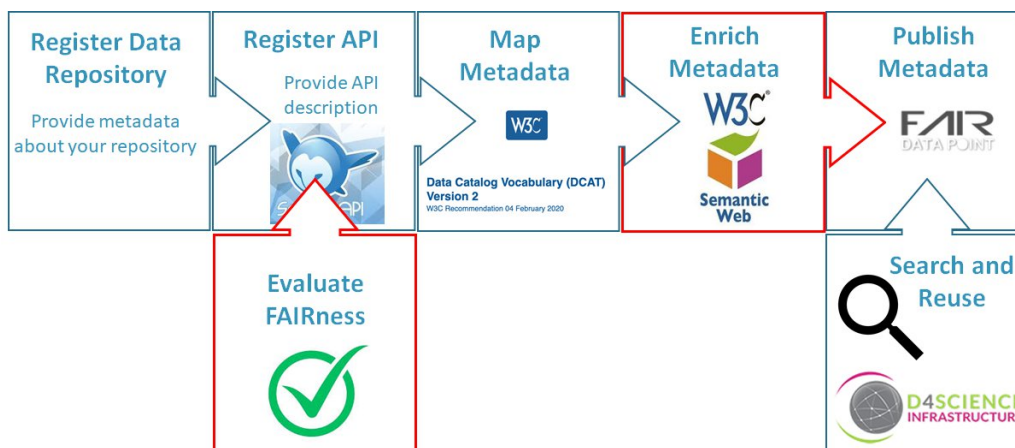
Register Data Repository

Provide metadata about your repository

Register API

Provide API description

S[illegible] API

Map Metadata

W3C

Data Catalog Vocabulary (DCAT) Version 2

W3C Recommendation 04 February 2020

Enrich Metadata

W3C

Semantic Web

Publish Metadata

FAIR DATA POINT

Evaluate FAIRness

Search and Reuse

D4SCIENC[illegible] INFRASTRUCTUR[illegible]